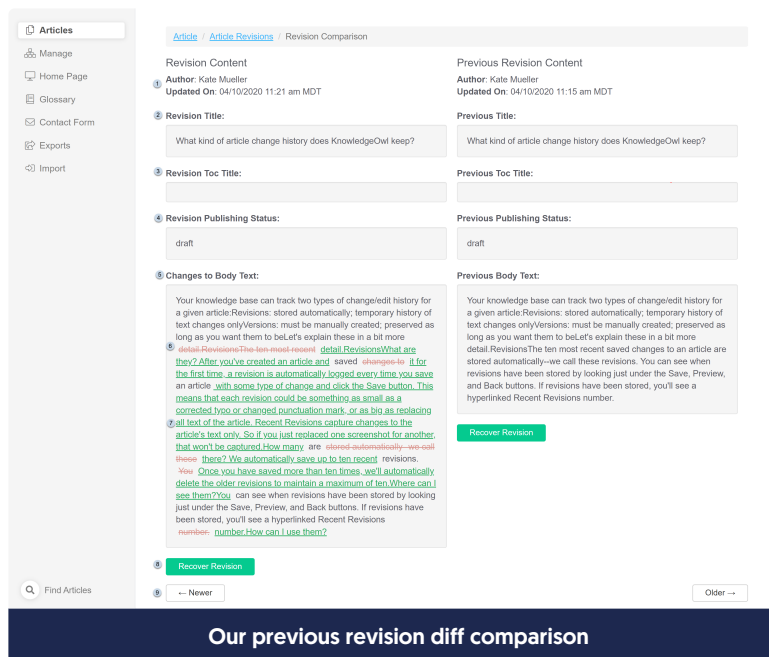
Articles
Manage
Home Page
Glossary
Contact Form
Exports
Import

Find Articles

Article / Article Revisions / Revision Comparison

Revision Content
1 Author: Kate Mueller
Updated On: 04/10/2020 11:21 am MDT

2 Revision Title:
What kind of article change history does KnowledgeOwl keep?

3 Revision Toc Title:

4 Revision Publishing Status:
draft

5 Changes to Body Text:
Your knowledge base can track two types of change/edit history for a given article:Revisions: stored automatically; temporary history of text changes onlyVersions: must be manually created; preserved as long as you want them to beLet's explain these in a bit more 6 detail.RevisionsThe ten most recent detail.RevisionsWhat are they? After you've created an article and saved changes to it for the first time, a revision is automatically logged every time you save an article with some type of change and click the Save button. This means that each revision could be something as small as a corrected typo or changed punctuation mark, or as big as replacing all text of the article. Recent Revisions capture changes to the 7 article's text only. So if you just replaced one screenshot for another, that won't be captured.How many are stored automatically--we call these there? We automatically save up to ten recent revisions. You Once you have saved more than ten times, we'll automatically delete the older revisions to maintain a maximum of ten.Where can I see them?You can see when revisions have been stored by looking just under the Save, Preview, and Back buttons. If revisions have been stored, you'll see a hyperlinked Recent Revisions number. number.How can I use them?

8 Recover Revision

9 ← Newer

Previous Revision Content
Author: Kate Mueller
Updated On: 04/10/2020 11:15 am MDT

Previous Title:
What kind of article change history does KnowledgeOwl keep?

Previous Toc Title:

Previous Publishing Status:
draft

Previous Body Text:
Your knowledge base can track two types of change/edit history for a given article:Revisions: stored automatically; temporary history of text changes onlyVersions: must be manually created; preserved as long as you want them to beLet's explain these in a bit more detail.RevisionsThe ten most recent saved changes to an article are stored automatically--we call these revisions. You can see when revisions have been stored by looking just under the Save, Preview, and Back buttons. If revisions have been stored, you'll see a hyperlinked Recent Revisions number.

Recover Revision

Older →

Our previous revision diff comparison